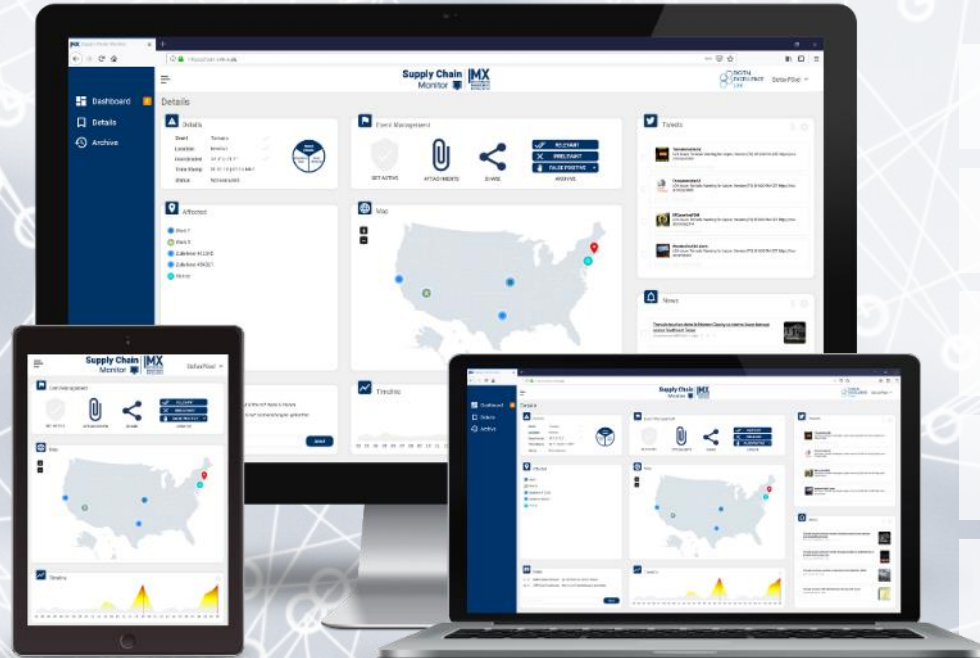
Supply Chain Monitor IMX

Dashboard

Details

Archive

Details

Details

Event

Location

Coordinates

Time Stamp

Status

Event Management

SET ACTIVE

ATTACHMENTS

SHARE

RELEVANT

IRRELEVANT

FALSE POSITIVE

ARCHIVE

Tweets

Affected

Map

News

Timeline

Supply Chain Monitor IMX

Event Management

Map

Timeline

Supply Chain Monitor IMX

Dashboard

Details

Archive

Details

Event Management

Tweets

Affected

Map

News

Timeline